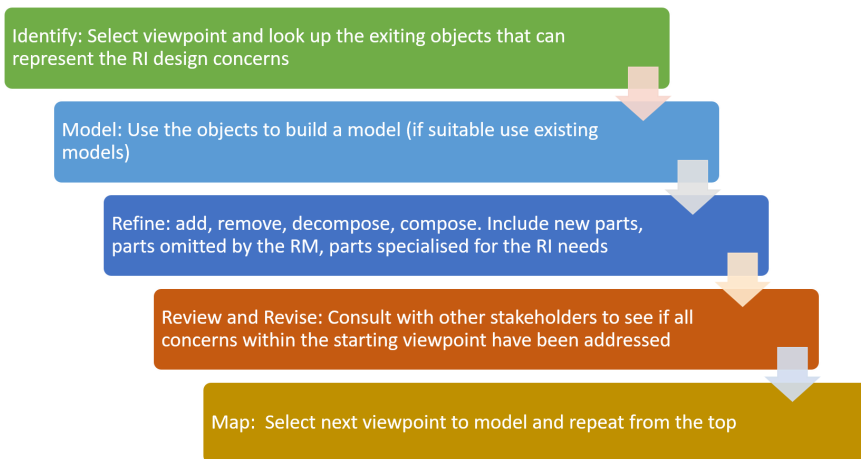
Identify: Select viewpoint and look up the exiting objects that can represent the RI design concerns

Model: Use the objects to build a model (if suitable use existing models)

Refine: add, remove, decompose, compose. Include new parts, parts omitted by the RM, parts specialised for the RI needs

Review and Revise: Consult with other stakeholders to see if all concerns within the starting viewpoint have been addressed

Map:  Select next viewpoint to model and repeat from the top